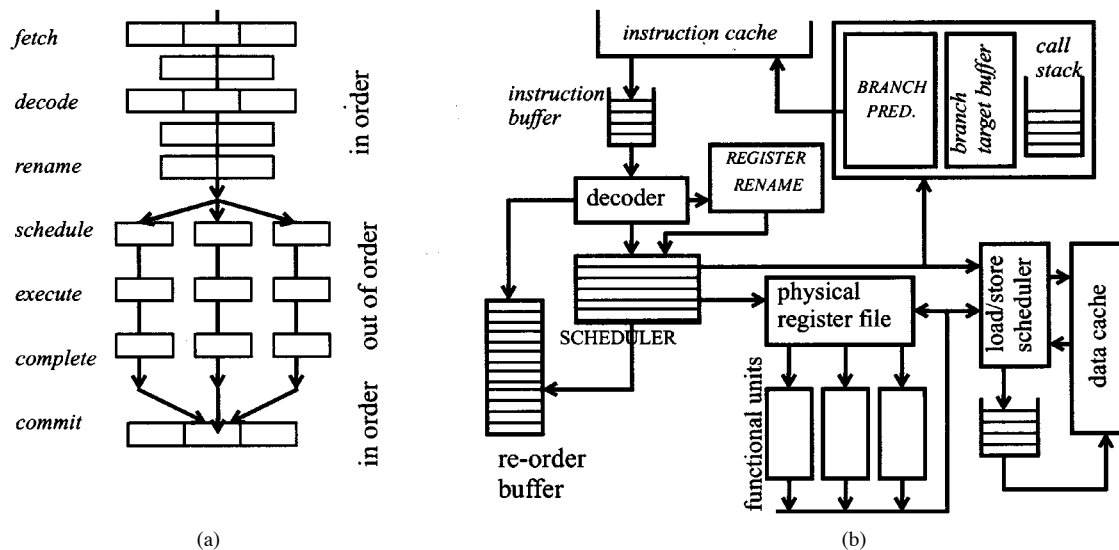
fetch

decode

rename

schedule

execute

complete

commit

in order

out of order

in order

(a)

instruction cache

instruction buffer

BRANCH PRED.

branch target buffer

call stack

decoder

REGISTER RENAME

SCHEDULER

re-order buffer

physical register file

functional units

load/store scheduler

data cache

(b)